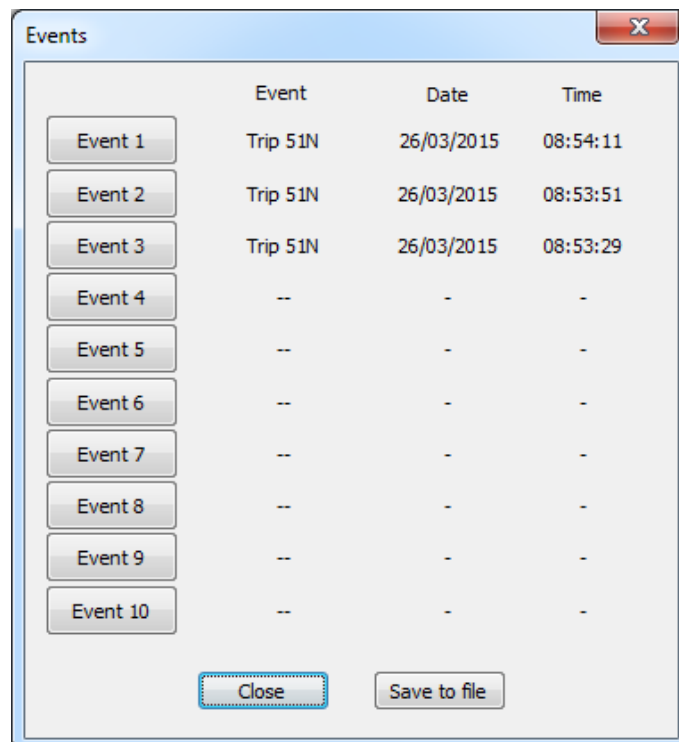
Events

X

| | Event | Date | Time |
|---|---|---|---|
| Event 1 | Trip 51N | 26/03/2015 | 08:54:11 |
| Event 2 | Trip 51N | 26/03/2015 | 08:53:51 |
| Event 3 | Trip 51N | 26/03/2015 | 08:53:29 |
| Event 4 | -- | - | - |
| Event 5 | -- | - | - |
| Event 6 | -- | - | - |
| Event 7 | -- | - | - |
| Event 8 | -- | - | - |
| Event 9 | -- | - | - |
| Event 10 | -- | - | - |

Close

Save to file